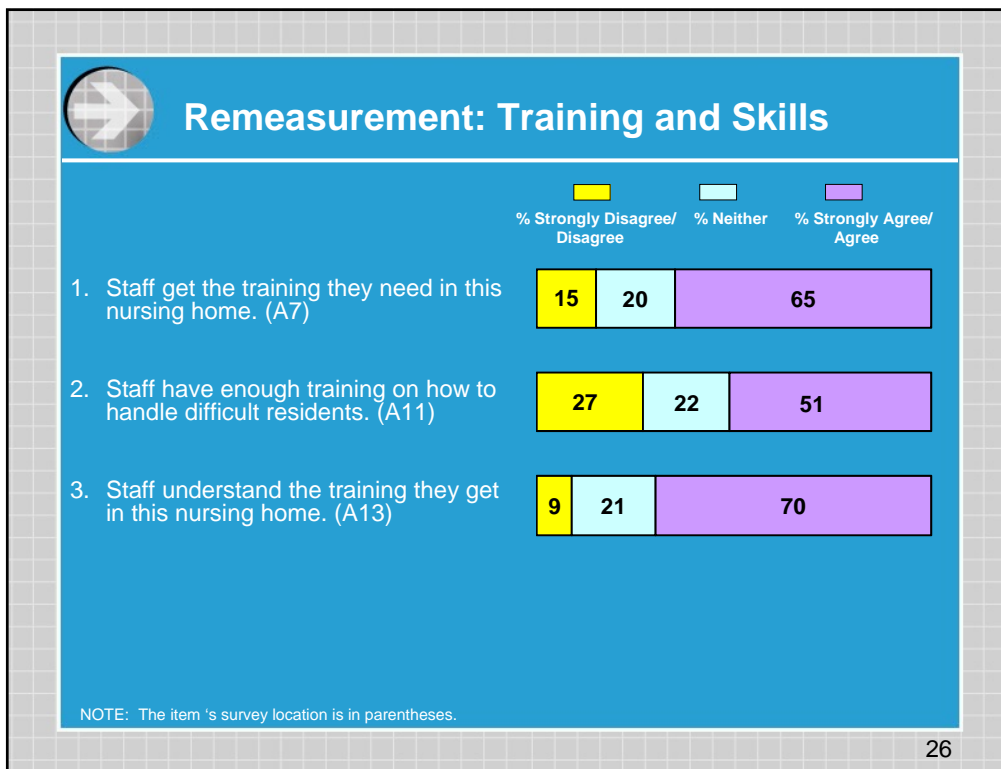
Remeasurement: Training and Skills

% Strongly Disagree/ Disagree

% Neither

% Strongly Agree/ Agree

1. Staff get the training they need in this nursing home. (A7)

15 20 65

2. Staff have enough training on how to handle difficult residents. (A11)

27 22 51

3. Staff understand the training they get in this nursing home. (A13)

9 21 70

NOTE: The item ‘s survey location is in parentheses.

26